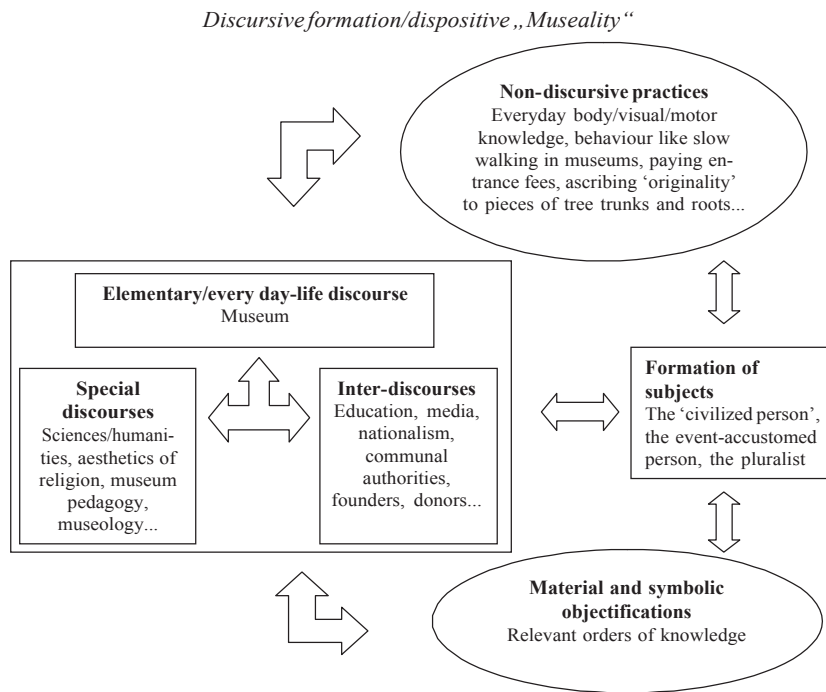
Discursive formation/dispositive „Museality"

Non-discursive practices
Everyday body/visual/motor knowledge, behaviour like slow walking in museums, paying entrance fees, ascribing 'originality' to pieces of tree trunks and roots...

Elementary/every day-life discourse
Museum

Special discourses
Sciences/humanities, aesthetics of religion, museum pedagogy, museology...

Inter-discourses
Education, media, nationalism, communal authorities, founders, donors...

Formation of subjects
The 'civilized person', the event-accustomed person, the pluralist

Material and symbolic objectifications
Relevant orders of knowledge